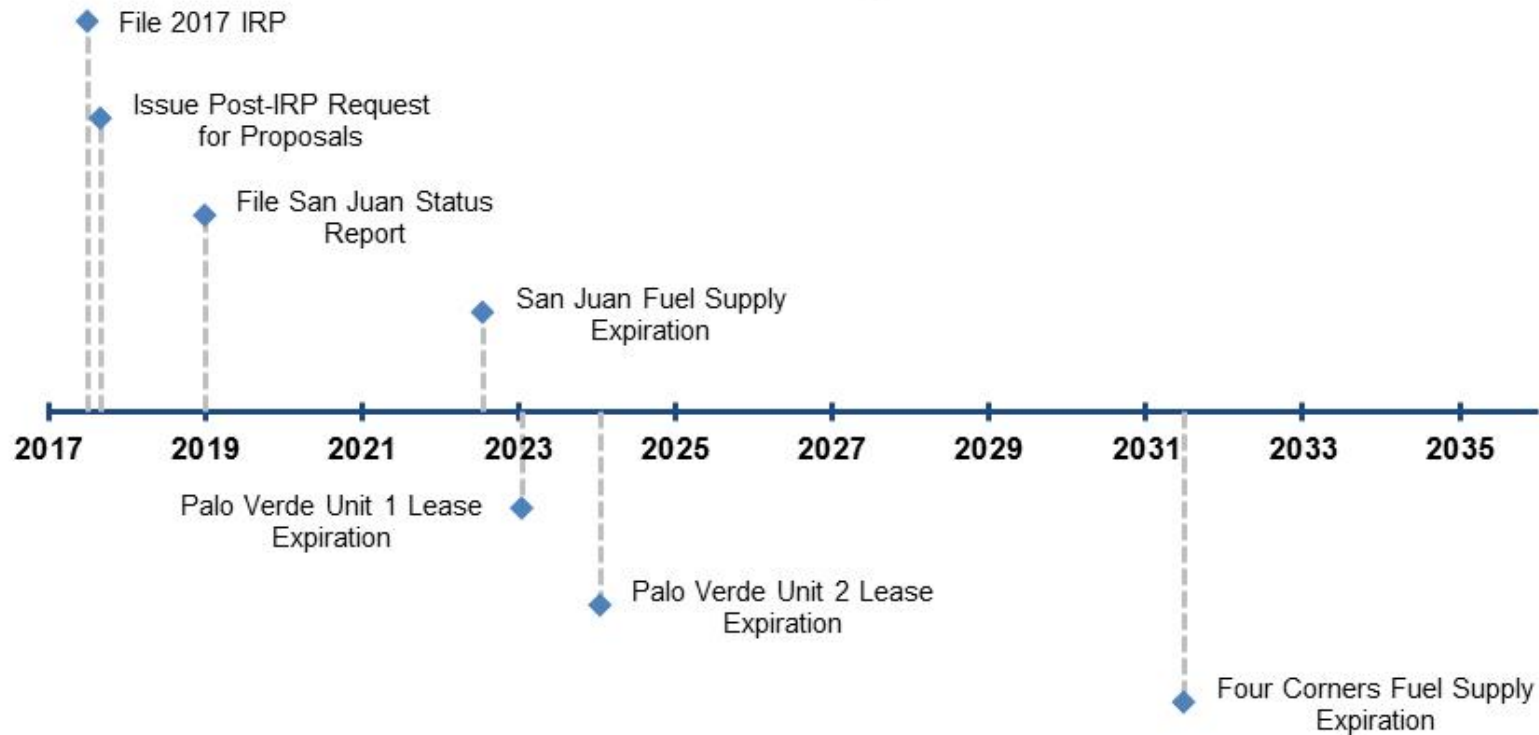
File 2017 IRP

Issue Post-IRP Request for Proposals

File San Juan Status Report

San Juan Fuel Supply Expiration

2017 2019 2021 2023 2025 2027 2029 2031 2033 2035

Palo Verde Unit 1 Lease Expiration

Palo Verde Unit 2 Lease Expiration

Four Corners Fuel Supply Expiration